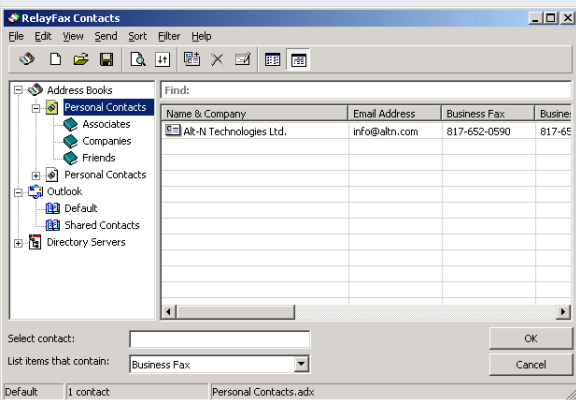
RelayFax Contacts

File Edit View Send Sort Filter Help

Address Books
Personal Contacts
Associates
Companies
Friends
Personal Contacts
Outlook
Default
Shared Contacts
Directory Servers

Find:

| Name & Company | Email Address | Business Fax | Busine |
|---|---|---|---|
| Alt-N Technologies Ltd. | info@altn.com | 817-652-0590 | 817-65 |

Select contact:
List items that contain: Business Fax

OK
Cancel

Default | 1 contact | Personal Contacts.adx